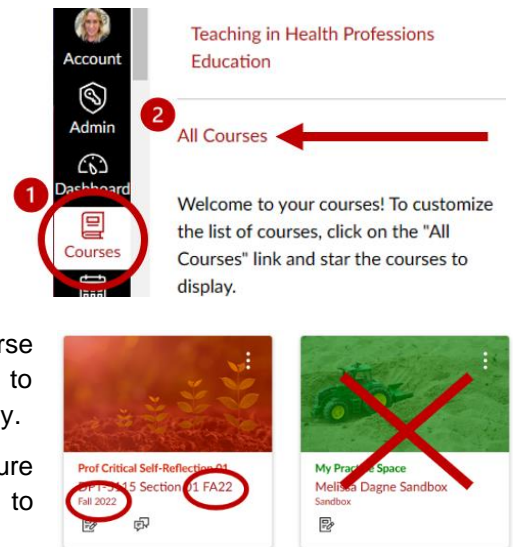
Account
Admin
Dashboard
1
Courses

Teaching in Health Professions Education

2
All Courses

Welcome to your courses! To customize the list of courses, click on the "All Courses" link and star the courses to display.

rse
to
y.

ure
to

Prof Critical Self-Reflection 01
DPT-5115 Section 01 FA22
Fall 2022

My Practice Space
Melissa Dagne Sandbox
Sandbox